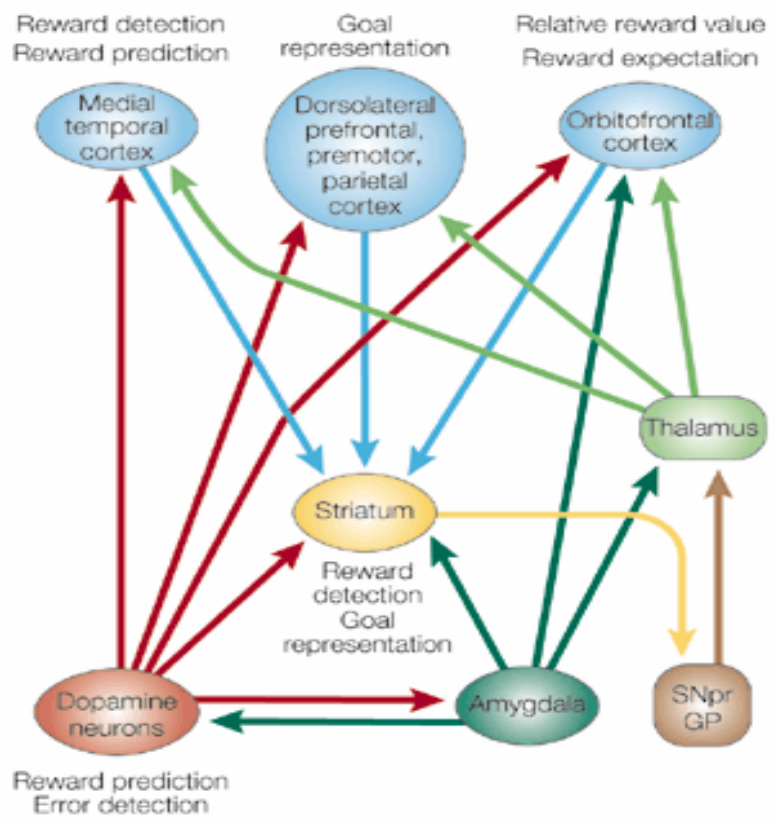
Reward detection
Reward prediction

Goal
representation

Relative reward value
Reward expectation

Medial
temporal
cortex

Dorsolateral
prefrontal,
premotor,
parietal
cortex

Orbitofrontal
cortex

Thalamus

Striatum

Reward
detection
Goal
representation

Dopamine
neurons

Amygdala

SNpr
GP

Reward prediction
Error detection